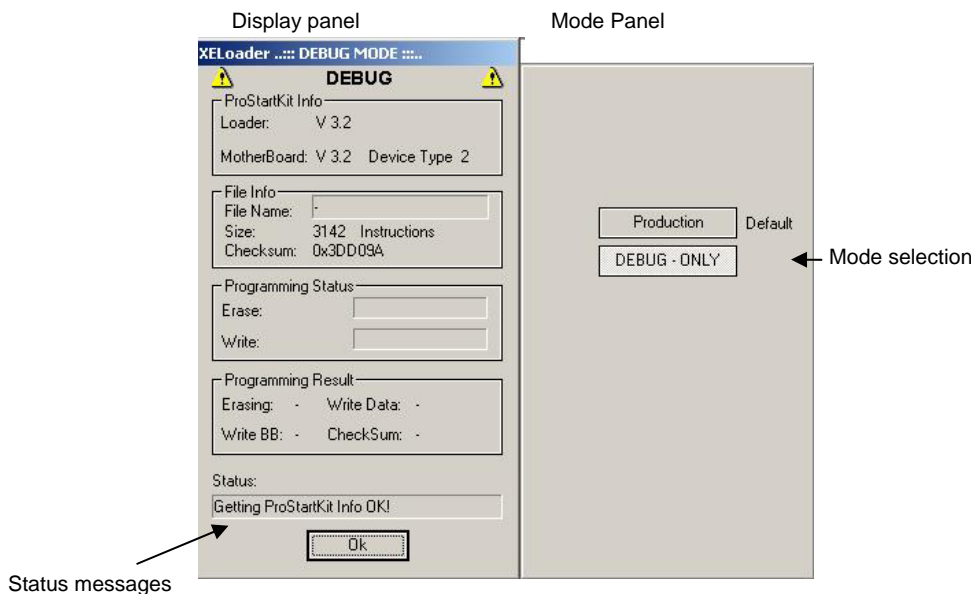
Display panel

Mode Panel

XELoader ..::: DEBUG MODE :::..

DEBUG

ProStartKit Info
Loader: V 3.2

MotherBoard: V 3.2 Device Type 2

File Info
File Name: -
Size: 3142 Instructions
Checksum: 0x3DD09A

Programming Status
Erase:

Write:

Programming Result
Erasing: - Write Data: -

Write BB: - CheckSum: -

Status:
Getting ProStartKit Info OK!

Ok

Production Default

DEBUG - ONLY

Mode selection

Status messages